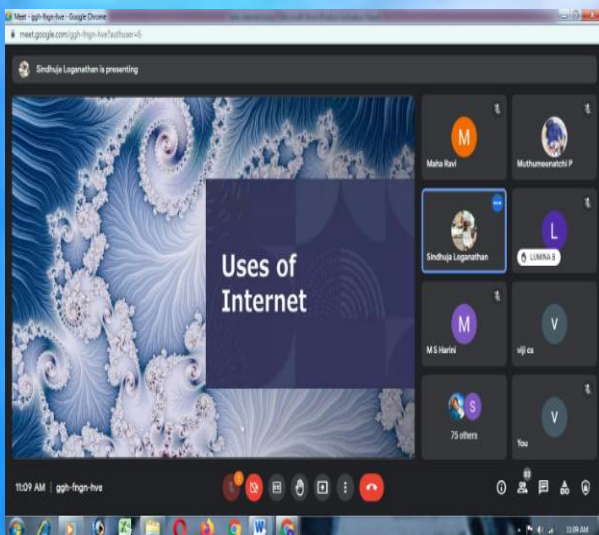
Meet - ggh-fngn-hve - Google Chrome

meet.google.com/ggh-fngn-hve?authuser=6

Sindhuja Loganathan is presenting

Uses of Internet

M
Maha Ravi

Muthumeenatchi P

Sindhuja Loganathan

L
LUMINA B

M
M S Harini

V
viji cs

S
75 others

V
You

11:09 AM | ggh-fngn-hve

11:09 AM